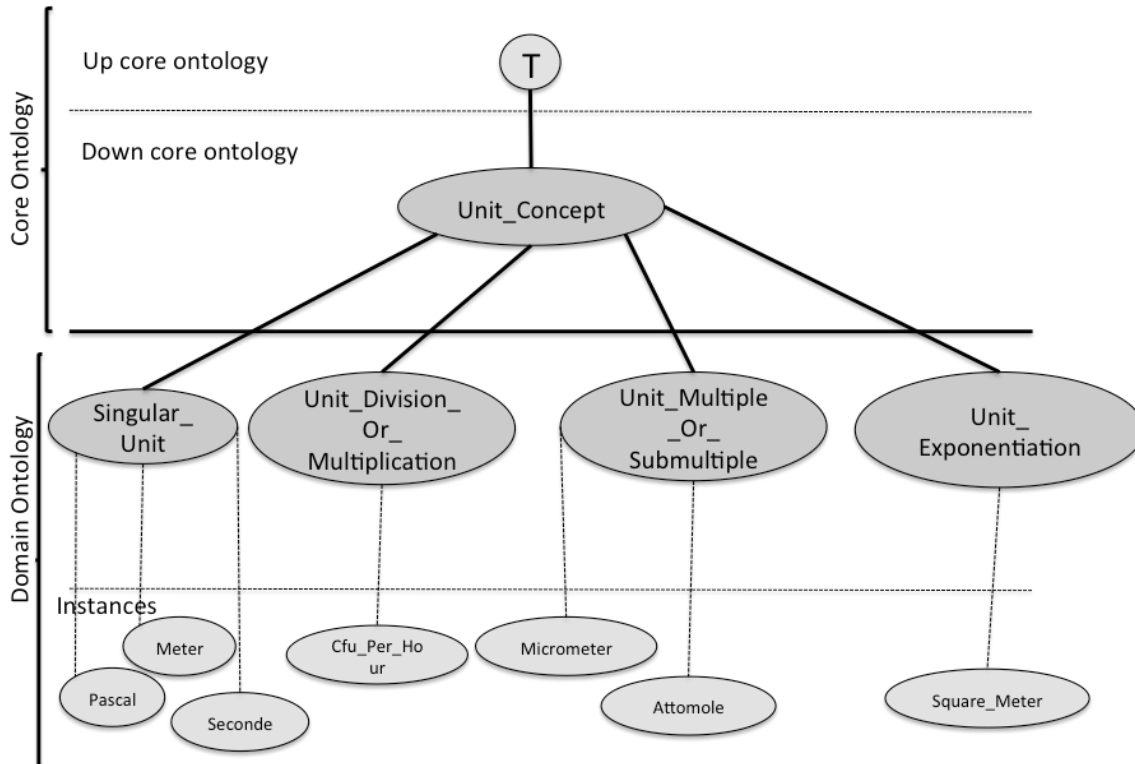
Core Ontology

Up core ontology

T

Down core ontology

Unit_Concept

Domain Ontology

Singular_ Unit

Unit_Division_ Or_ Multiplication

Unit_Multiple _Or_ Submultiple

Unit_ Exponentiation

Instances

Meter

Pascal

Seconde

Cfu_Per_Ho ur

Micrometer

Attomole

Square_Meter